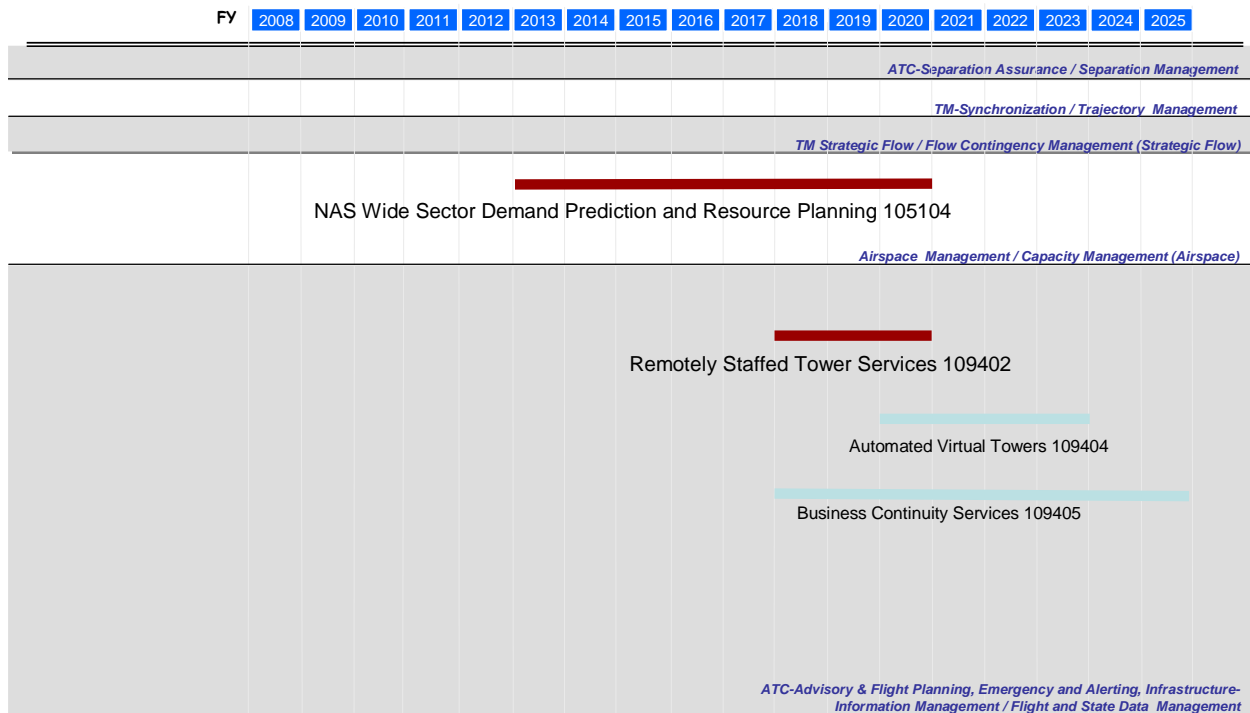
FY 2008 2009 2010 2011 2012 2013 2014 2015 2016 2017 2018 2019 2020 2021 2022 2023 2024 2025

ATC-Separation Assurance / Separation Management

TM-Synchronization / Trajectory Management

TM Strategic Flow / Flow Contingency Management (Strategic Flow)

NAS Wide Sector Demand Prediction and Resource Planning 105104

Airspace Management / Capacity Management (Airspace)

Remotely Staffed Tower Services 109402

Automated Virtual Towers 109404

Business Continuity Services 109405

ATC-Advisory & Flight Planning, Emergency and Alerting, Infrastructure-Information Management / Flight and State Data Management